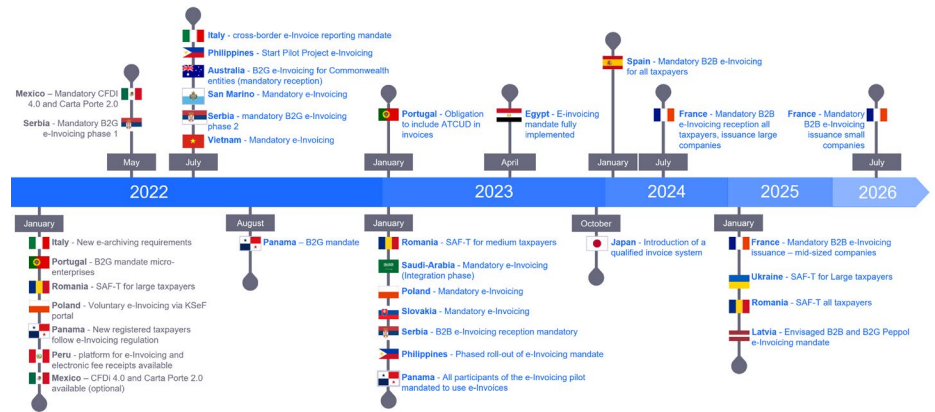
Mexico – Mandatory CFDI 4.0 and Carta Porte 2.0

Serbia - Mandatory B2G e-Invoicing phase 1

May

Italy - cross-border e-Invoice reporting mandate

Philippines - Start Pilot Project e-Invoicing

Australia - B2G e-Invoicing for Commonwealth entities (mandatory reception)

San Marino - Mandatory e-Invoicing

Serbia - mandatory B2G e-Invoicing phase 2

Vietnam - Mandatory e-Invoicing

July

Portugal - Obligation to include ATCUD in invoices

January

Egypt - E-invoicing mandate fully implemented

April

Spain - Mandatory B2B e-Invoicing for all taxpayers

January

France - Mandatory B2B e-Invoicing reception all taxpayers, issuance large companies

July

France - Mandatory B2B e-Invoicing issuance small companies

July

2022

2023

2024

2025

2026

January

Italy - New e-archiving requirements

Portugal - B2G mandate micro-enterprises

Romania - SAF-T for large taxpayers

Poland - Voluntary e-Invoicing via KSeF portal

Panama - New registered taxpayers follow e-Invoicing regulation

Peru - platform for e-Invoicing and electronic fee receipts available

Mexico – CFDi 4.0 and Carta Porte 2.0 available (optional)

August

Panama – B2G mandate

January

Romania - SAF-T for medium taxpayers

Saudi-Arabia - Mandatory e-Invoicing (Integration phase)

Poland - Mandatory e-Invoicing

Slovakia - Mandatory e-Invoicing

Serbia - B2B e-Invoicing reception mandatory

Philippines - Phased roll-out of e-Invoicing mandate

Panama - All participants of the e-Invoicing pilot mandated to use e-Invoices

October

Japan - Introduction of a qualified invoice system

January

France - Mandatory B2B e-Invoicing issuance – mid-sized companies

Ukraine - SAF-T for Large taxpayers

Romania - SAF-T all taxpayers

Latvia - Envisaged B2B and B2G Peppol e-Invoicing mandate